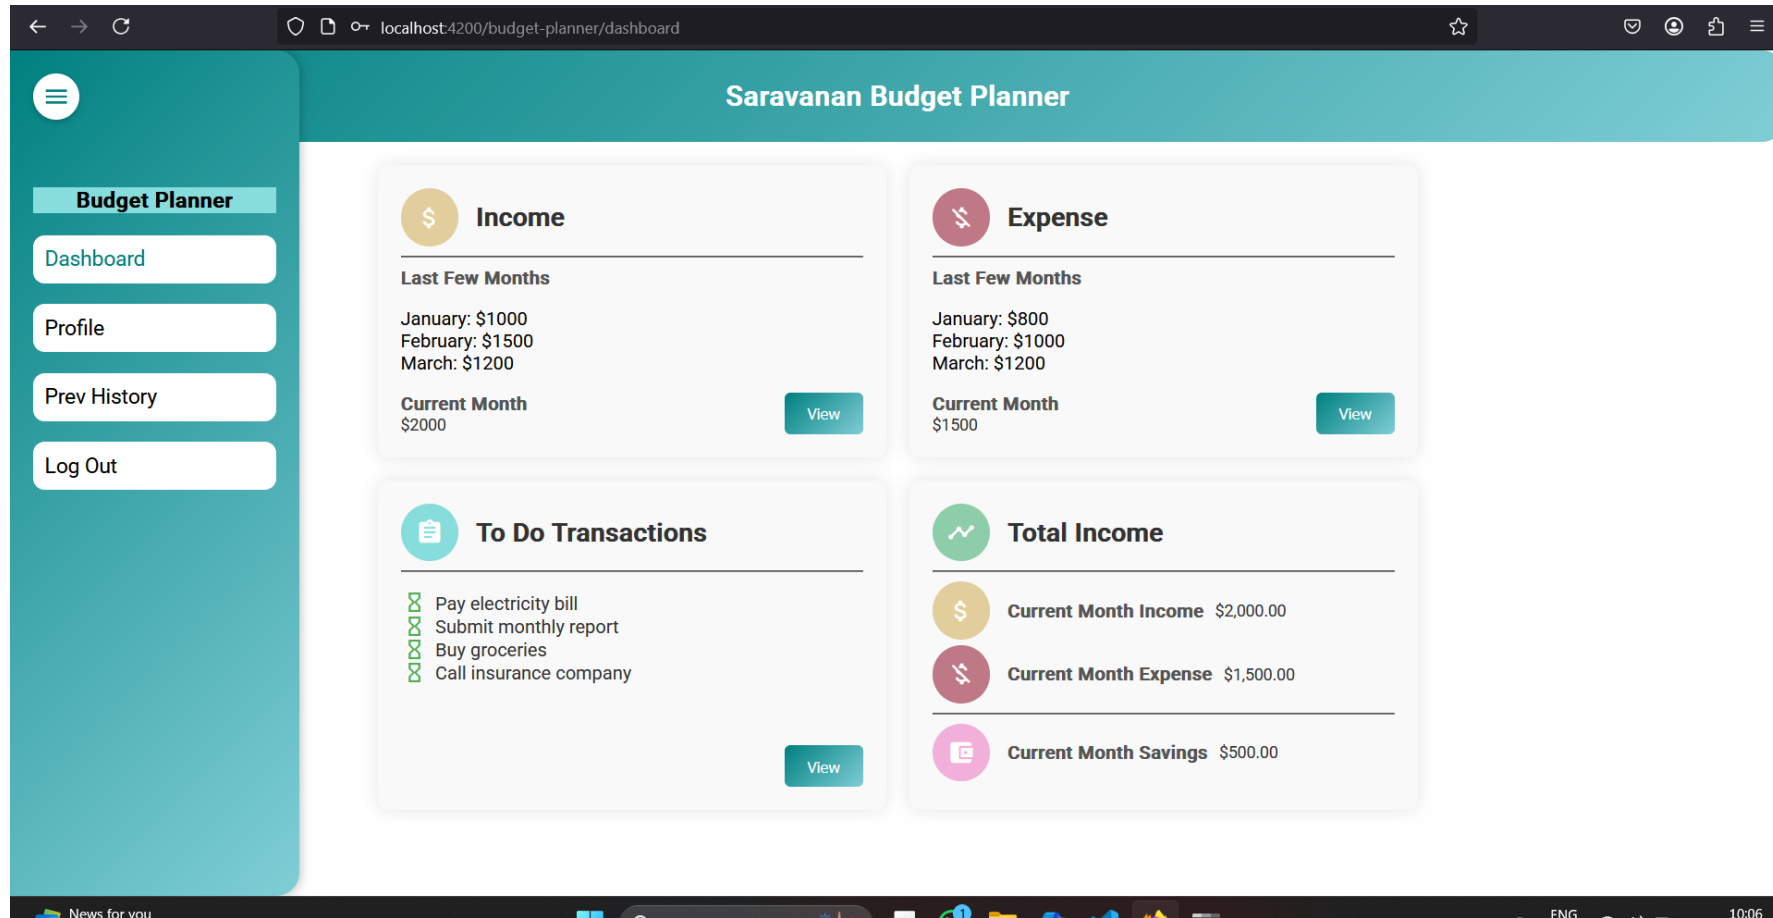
localhost:4200/budget-planner/dashboard

Saravanan Budget Planner

Budget Planner

Dashboard

Profile

Prev History

Log Out

$ Income

Last Few Months

January: $1000
February: $1500
March: $1200

Current Month
$2000

View

Expense

Last Few Months

January: $800
February: $1000
March: $1200

Current Month
$1500

View

To Do Transactions

Pay electricity bill
Submit monthly report
Buy groceries
Call insurance company

View

Total Income

$ Current Month Income $2,000.00

Current Month Expense $1,500.00

Current Month Savings $500.00

News for you

ENG

10:06